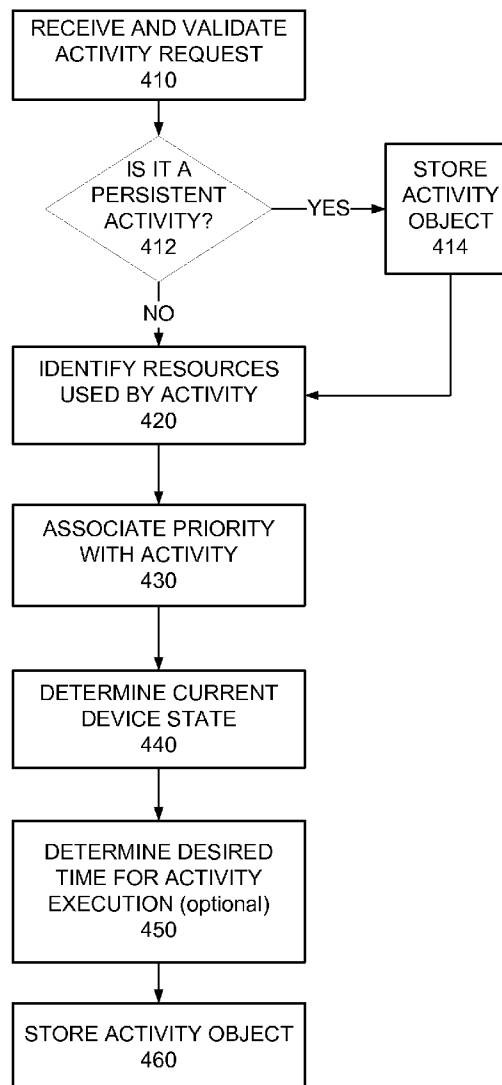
RECEIVE AND VALIDATE ACTIVITY REQUEST
410

IS IT A PERSISTENT ACTIVITY?
412

YES

STORE ACTIVITY OBJECT
414

NO

IDENTIFY RESOURCES USED BY ACTIVITY
420

ASSOCIATE PRIORITY WITH ACTIVITY
430

DETERMINE CURRENT DEVICE STATE
440

DETERMINE DESIRED TIME FOR ACTIVITY EXECUTION (optional)
450

STORE ACTIVITY OBJECT
460